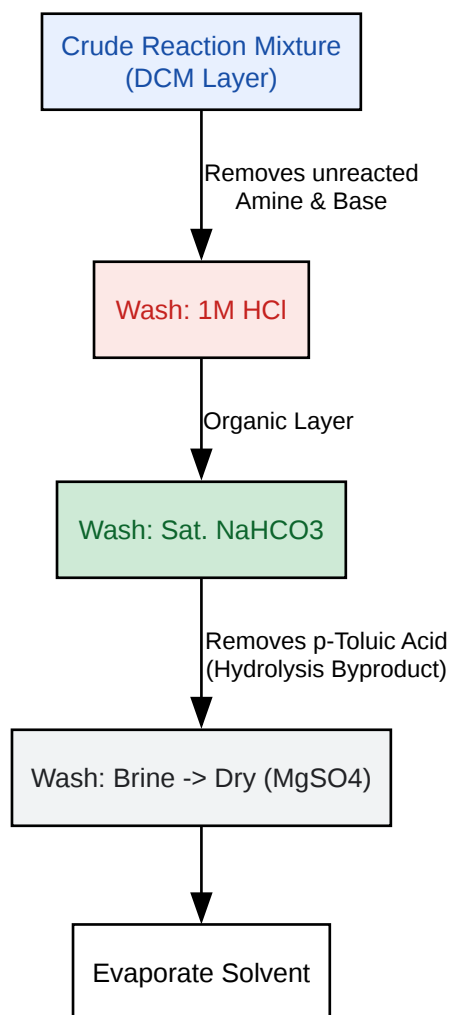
Crude Reaction Mixture
(DCM Layer)

Removes unreacted
Amine & Base

Wash: 1M HCl

Organic Layer

Wash: Sat. NaHCO3

Removes p-Toluic Acid
(Hydrolysis Byproduct)

Wash: Brine -> Dry (MgSO4)

Evaporate Solvent